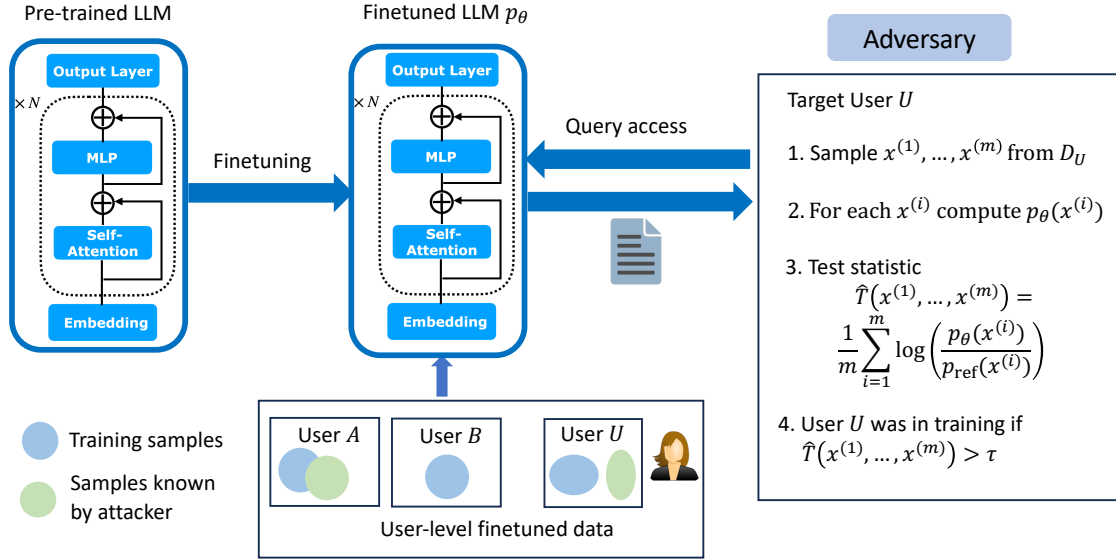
Pre-trained LLM

Output Layer

$\times N$

MLP

Self-Attention

Embedding

Finetuning

Finetuned LLM $p_\theta$

Output Layer

$\times N$

MLP

Self-Attention

Embedding

Query access

Adversary

Target User $U$

1. Sample $x^{(1)}, \ldots, x^{(m)}$ from $D_U$

2. For each $x^{(i)}$ compute $p_\theta(x^{(i)})$

3. Test statistic
$\hat{T}(x^{(1)}, \ldots, x^{(m)}) = \frac{1}{m}\sum_{i=1}^{m} \log\left(\frac{p_\theta(x^{(i)})}{p_{\text{ref}}(x^{(i)})}\right)$

4. User $U$ was in training if
$\hat{T}(x^{(1)}, \ldots, x^{(m)}) > \tau$

Training samples

Samples known by attacker

User $A$

User $B$

User $U$

User-level finetuned data